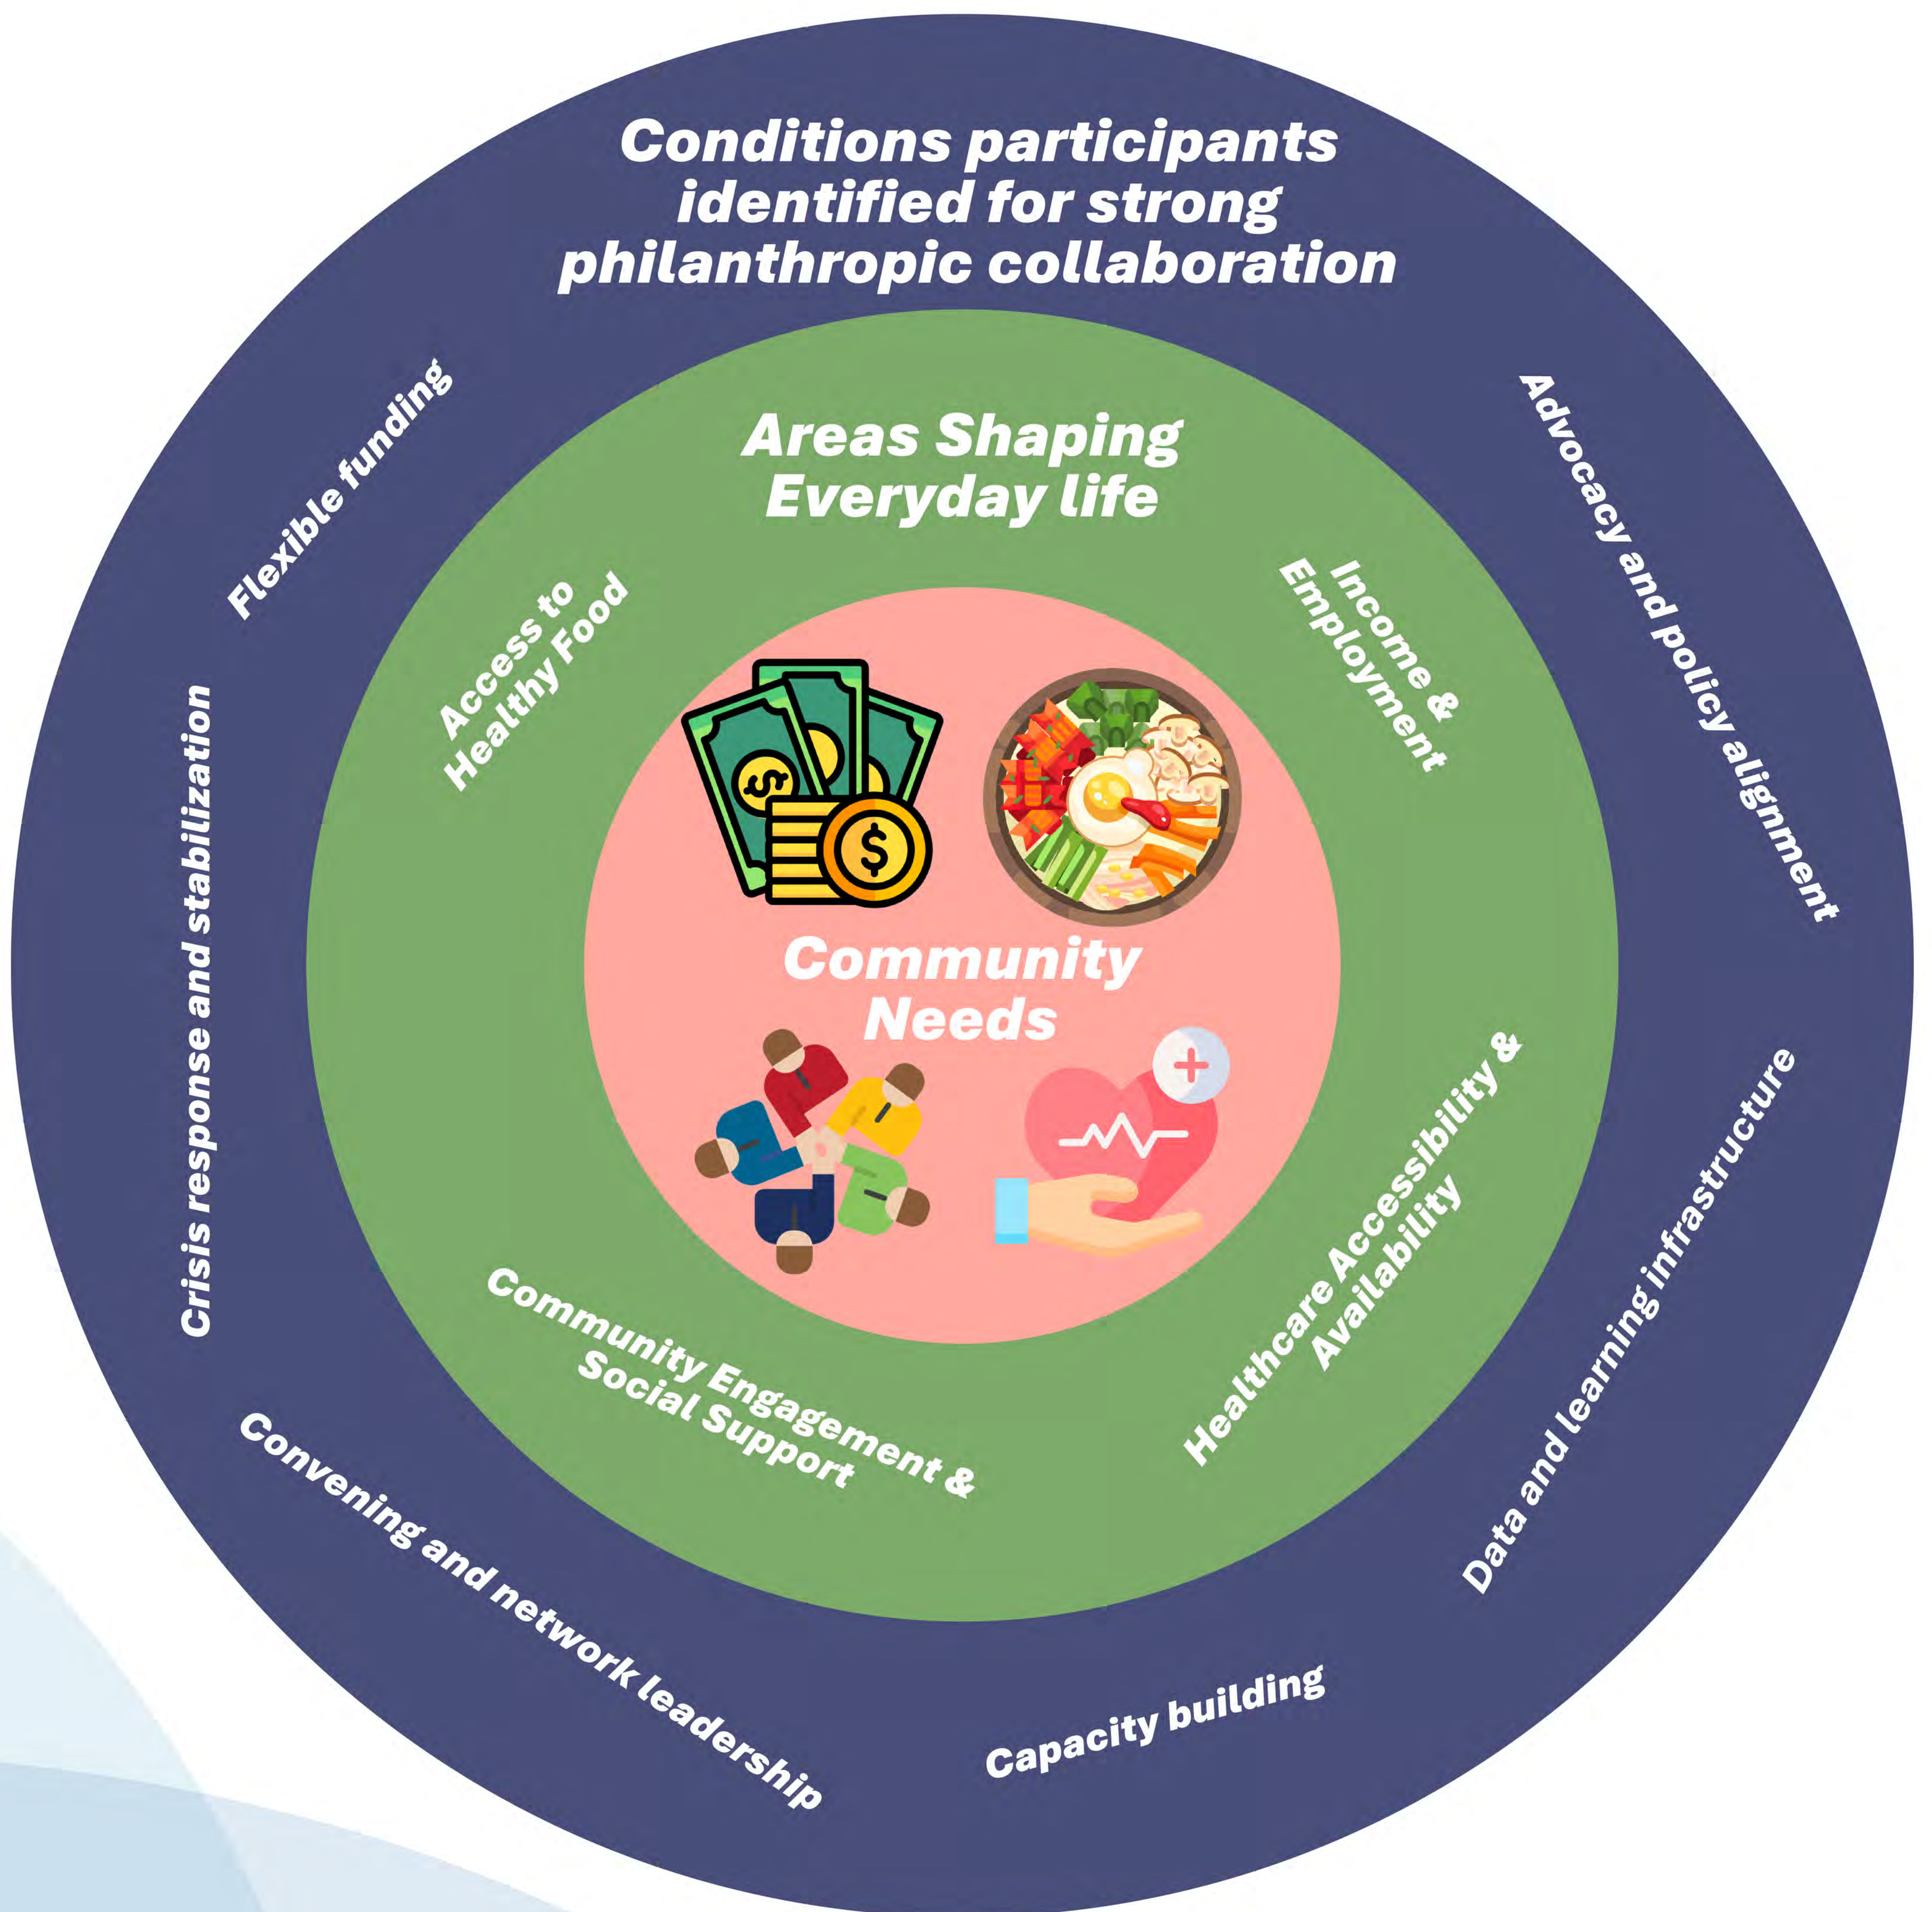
Conditions participants identified for strong philanthropic collaboration

Flexible funding

Advocacy and policy alignment

Crisis response and stabilization

Data and learning infrastructure

Convening and network leadership

Capacity building

Areas Shaping Everyday life

Access to Healthy Food

Income & Employment

Community Engagement & Social Support

Healthcare Accessibility & Availability

Community Needs